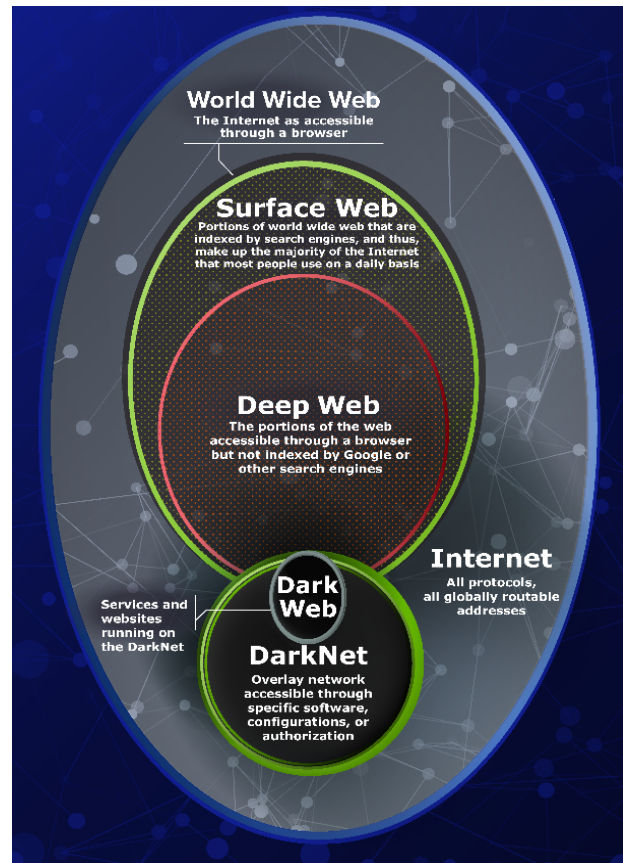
World Wide Web
The Internet as accessible through a browser

Surface Web
Portions of world wide web that are indexed by search engines, and thus, make up the majority of the Internet that most people use on a daily basis

Deep Web
The portions of the web accessible through a browser but not indexed by Google or other search engines

Internet
All protocols, all globally routable addresses

Services and websites running on the DarkNet

Dark Web

DarkNet
Overlay network accessible through specific software, configurations, or authorization